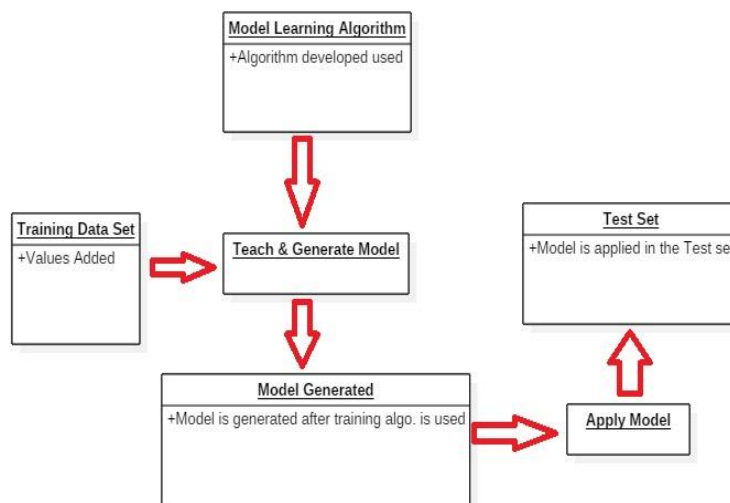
Model Learning Algorithm
+Algorithm developed used

Training Data Set
+Values Added

Teach & Generate Model

Test Set
+Model is applied in the Test se

Model Generated
+Model is generated after training algo. is used

Apply Model